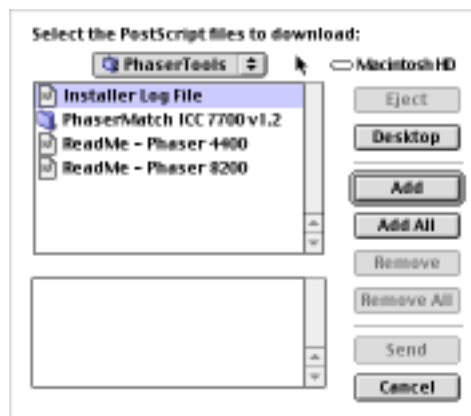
Select the PostScript files to download:

PhaserTools

Macintosh HD

Installer Log File
PhaserMatch ICC 7700 v1.2
ReadMe - Phaser 4400
ReadMe - Phaser 8200

Eject
Desktop
Add
Add All
Remove
Remove All
Send
Cancel